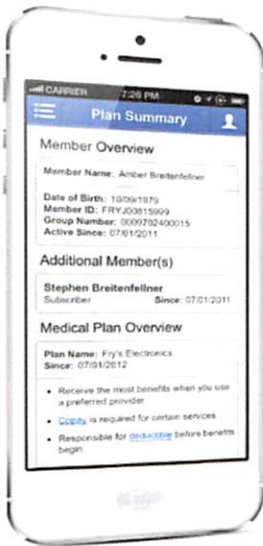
CARRIER 7:26 PM

Plan Summary

Member Overview

Member Name: Amber Breitenfellner

Date of Birth: 10/09/1979
Member ID: FRYJ00815999
Group Number: 0000702400015
Active Since: 07/01/2011

Additional Member(s)

Stephen Breitenfellner
Subscriber Since: 07/01/2011

Medical Plan Overview

Plan Name: Fry's Electronics
Since: 07/01/2012

• Receive the most benefits when you use a preferred provider
• Copay is required for certain services
• Responsible for deductible before benefits begin